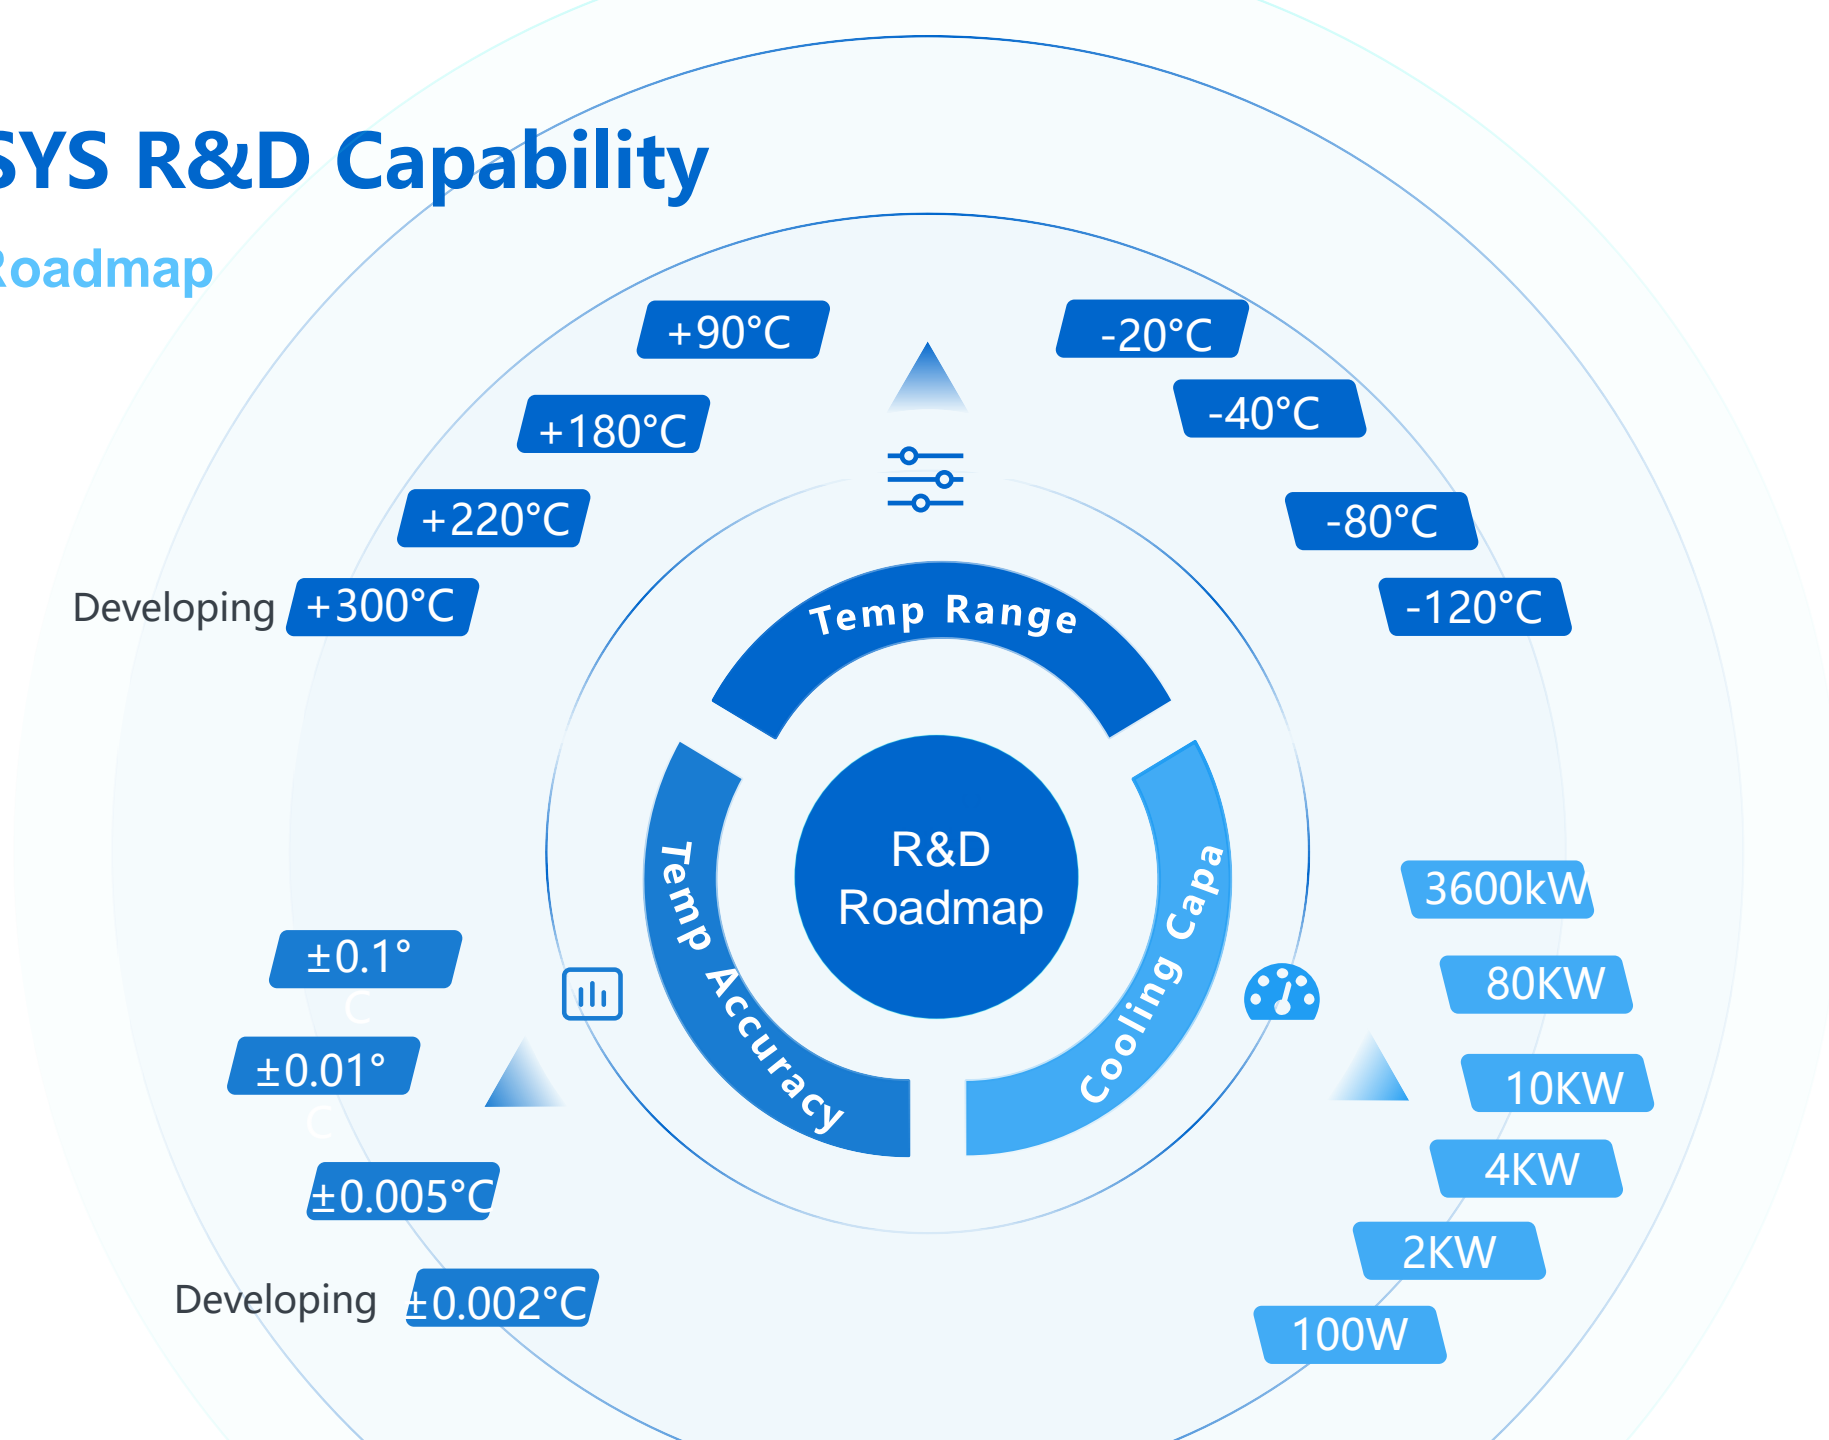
SYS R&D Capability

Roadmap

+90°C

+180°C

+220°C

Developing +300°C

-20°C

-40°C

-80°C

-120°C

Temp Range

R&D Roadmap

Temp Accuracy

Cooling Capa

±0.1°C

±0.01°C

±0.005°C

Developing ±0.002°C

3600kW

80KW

10KW

4KW

2KW

100W